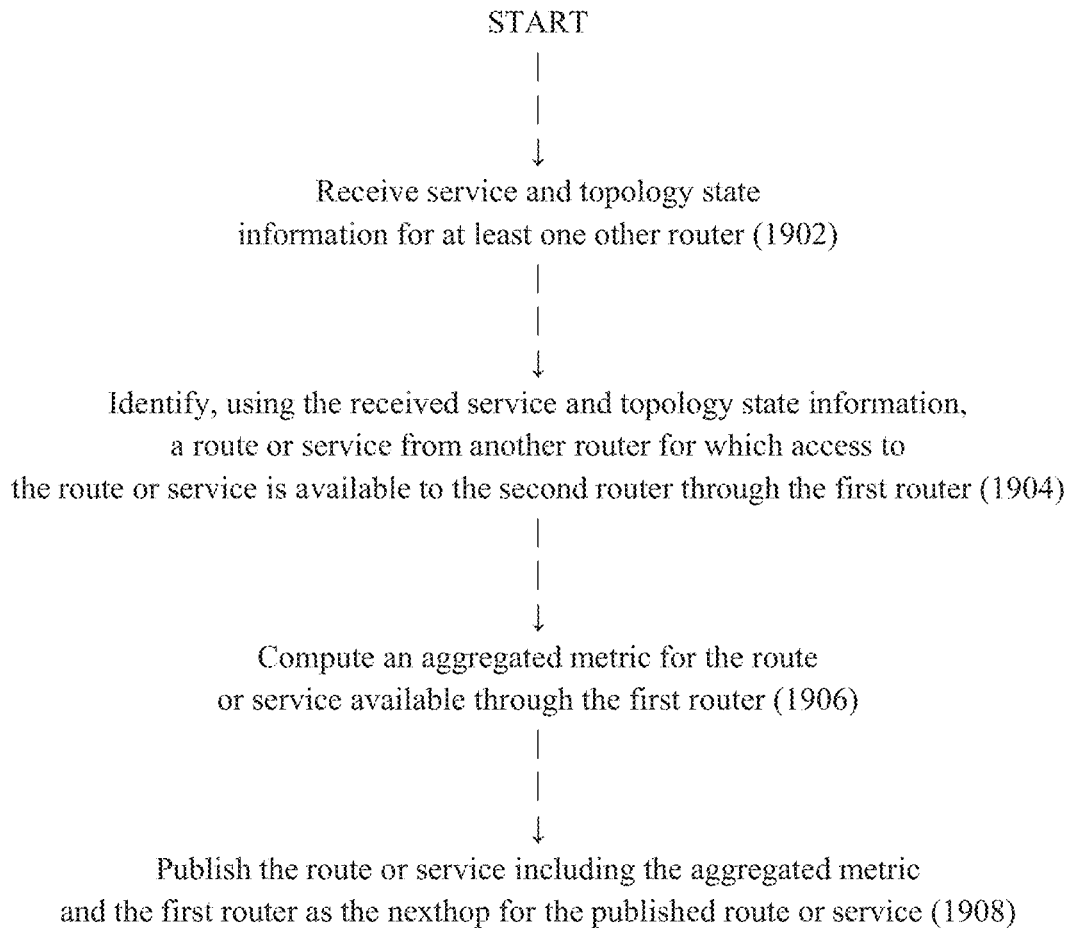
START

Receive service and topology state information for at least one other router (1902)

Identify, using the received service and topology state information, a route or service from another router for which access to the route or service is available to the second router through the first router (1904)

Compute an aggregated metric for the route or service available through the first router (1906)

Publish the route or service including the aggregated metric and the first router as the nexthop for the published route or service (1908)